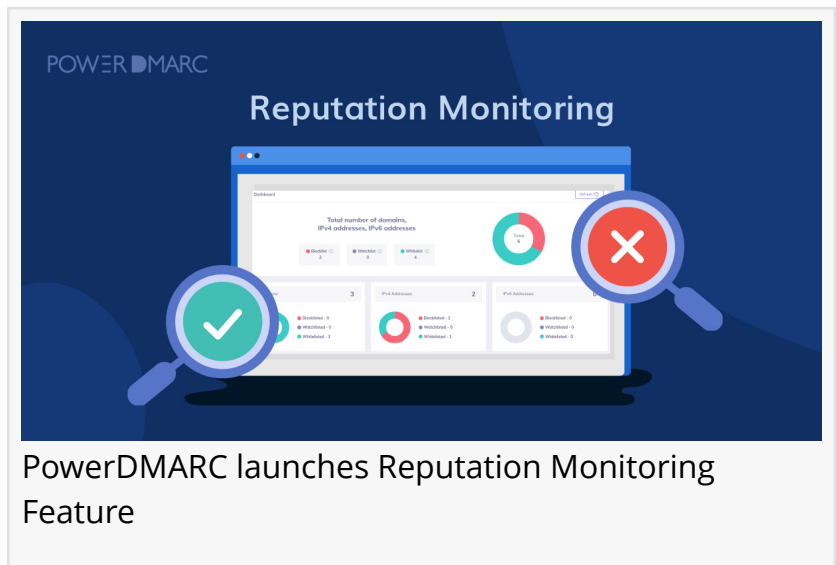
POWERDMARC

Reputation Monitoring

Dashboard

Refresh

Total number of domains, IPv4 addresses, IPv6 addresses

Total
6

Blacklist
3

Watchlist
0

Whitelist
4

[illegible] 3

IPv4 Addresses 2

IPv6 Addresses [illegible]

Blacklisted - 0
Watchlisted - 0
Whitelisted - 3

Blacklisted - 1
Watchlisted - 0
Whitelisted - 1

Blacklisted - 0
Watchlisted - 0
Whitelisted - 0

PowerDMARC launches Reputation Monitoring Feature